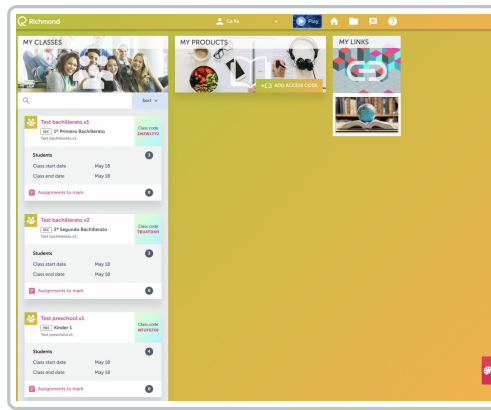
Richmond
Ca 4e
Play

MY CLASSES
Sort

Test bachillerato.x1
SEC 1º Primero Bachillerato
Test bachillerato.x1
Class code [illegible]
Students 3
Class start date May 18
Class end date May 18
Assignments to mark 0

Test bachillerato.x2
SEC 2º Segundo Bachillerato
Test bachillerato.x2
Class code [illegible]
Students 3
Class start date May 18
Class end date May 18
Assignments to mark 0

Test preschool.x1
PRE Kinder 1
Test preschool.x1
Class code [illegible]
Students 4
Class start date May 18
Class end date May 18
Assignments to mark 0

MY PRODUCTS
ADD ACCESS CODE

MY LINKS